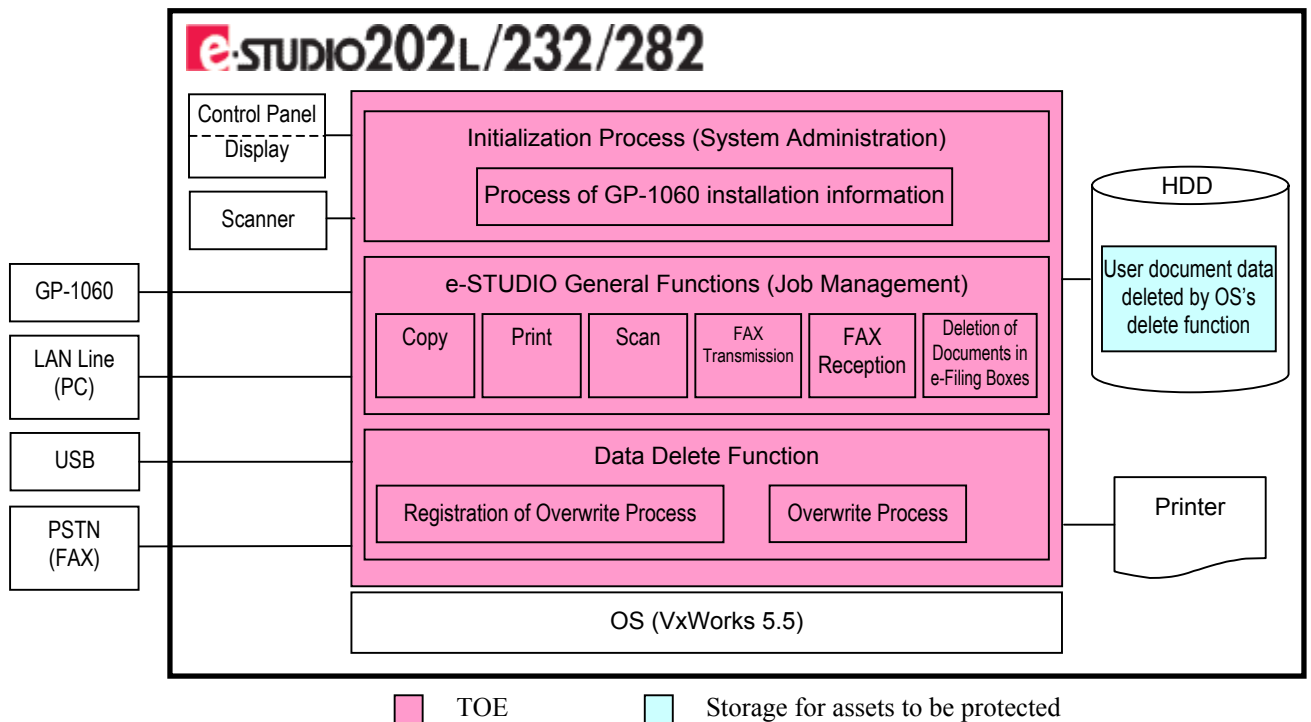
e-STUDIO202L/232/282

Control Panel
Display

Scanner

GP-1060

LAN Line
(PC)

USB

PSTN
(FAX)

Initialization Process (System Administration)

Process of GP-1060 installation information

e-STUDIO General Functions (Job Management)

Copy

Print

Scan

FAX Transmission

FAX Reception

Deletion of Documents in e-Filing Boxes

Data Delete Function

Registration of Overwrite Process

Overwrite Process

OS (VxWorks 5.5)

HDD

User document data deleted by OS's delete function

Printer

TOE

Storage for assets to be protected